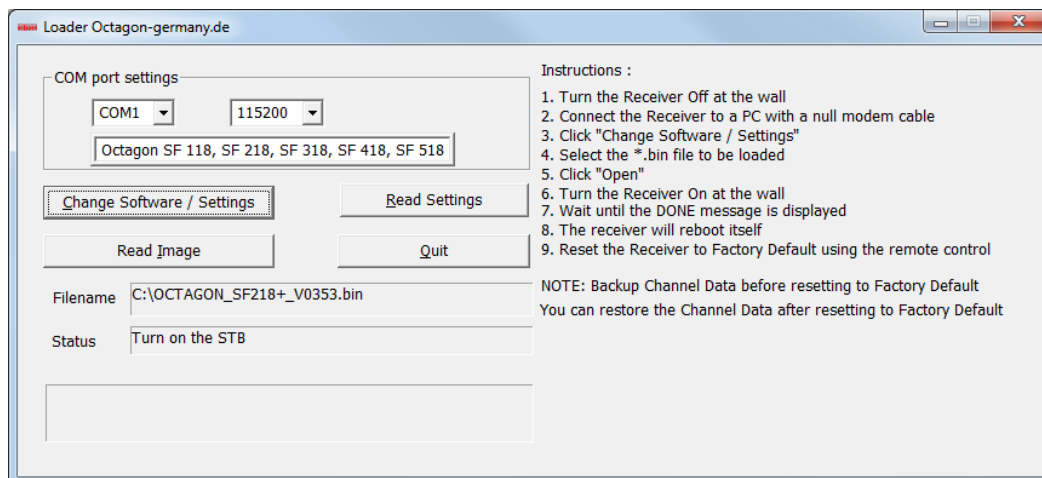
Loader Octagon-germany.de

COM port settings

COM1

115200

Octagon SF 118, SF 218, SF 318, SF 418, SF 518

Change Software / Settings

Read Settings

Read Image

Quit

Filename C:\OCTAGON_SF218+_V0353.bin

Status Turn on the STB

Instructions :

1. Turn the Receiver Off at the wall
2. Connect the Receiver to a PC with a null modem cable
3. Click "Change Software / Settings"
4. Select the *.bin file to be loaded
5. Click "Open"
6. Turn the Receiver On at the wall
7. Wait until the DONE message is displayed
8. The receiver will reboot itself
9. Reset the Receiver to Factory Default using the remote control

NOTE: Backup Channel Data before resetting to Factory Default
You can restore the Channel Data after resetting to Factory Default